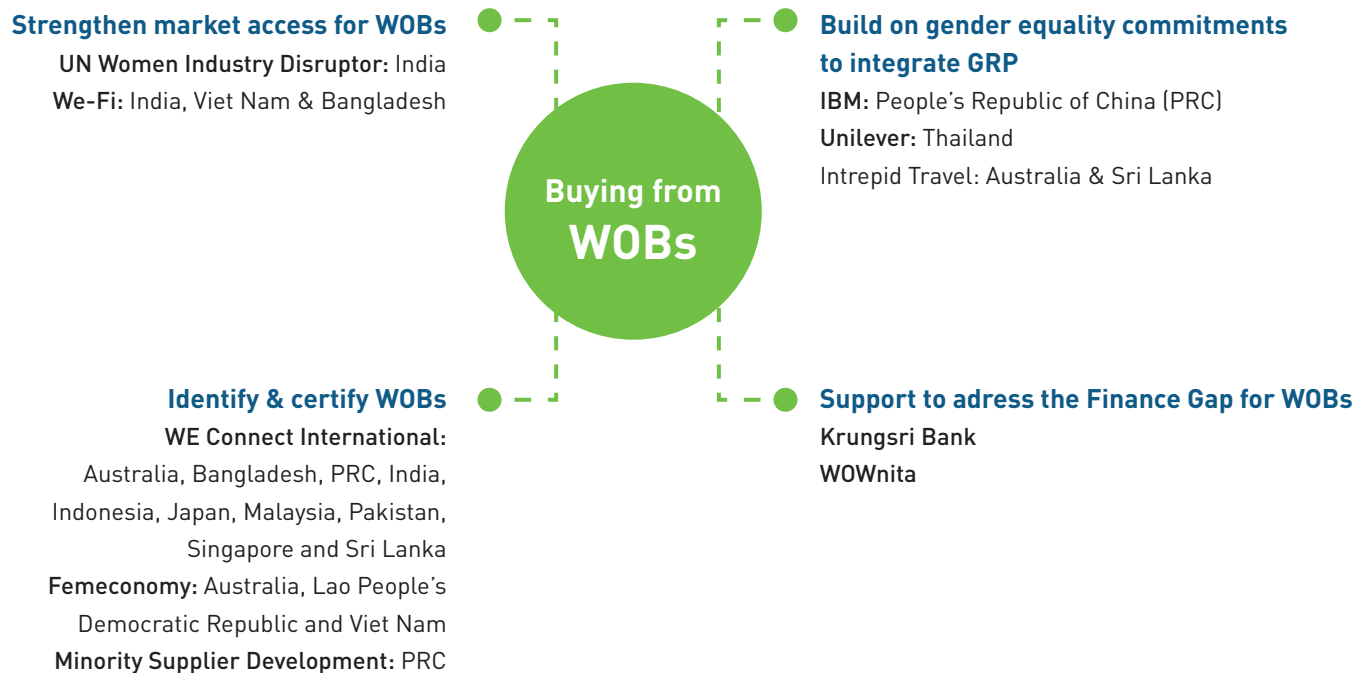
Strengthen market access for WOBs
UN Women Industry Disruptor: India
We-Fi: India, Viet Nam & Bangladesh

Build on gender equality commitments to integrate GRP
IBM: People's Republic of China (PRC)
Unilever: Thailand
Intrepid Travel: Australia & Sri Lanka

Buying from WOBs

Identify & certify WOBs
WE Connect International: Australia, Bangladesh, PRC, India, Indonesia, Japan, Malaysia, Pakistan, Singapore and Sri Lanka
Femeconomy: Australia, Lao People's Democratic Republic and Viet Nam
Minority Supplier Development: PRC

Support to adress the Finance Gap for WOBs
Krungsri Bank
WOWnita